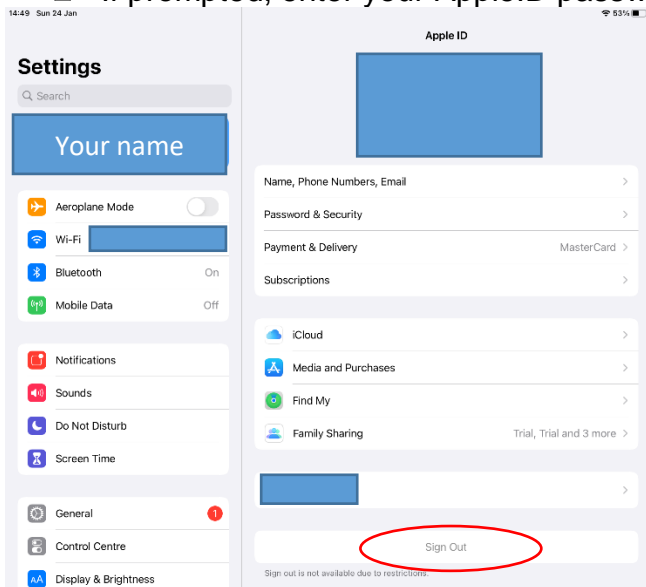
14:49 Sun 24 Jan

83%

Settings

Search

Your name

Aeroplane Mode

Wi-Fi

Bluetooth On

Mobile Data Off

Notifications

Sounds

Do Not Disturb

Screen Time

General 1

Control Centre

Display & Brightness

Apple ID

Name, Phone Numbers, Email

Password & Security

Payment & Delivery MasterCard

Subscriptions

iCloud

Media and Purchases

Find My

Family Sharing Trial, Trial and 3 more

Sign Out

Sign out is not available due to restrictions.